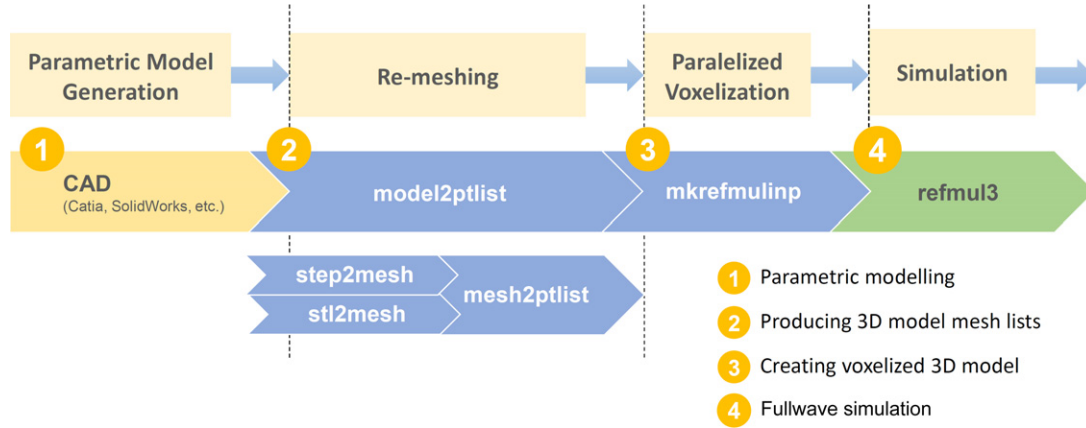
Parametric Model Generation

Re-meshing

Paralelized Voxelization

Simulation

1

CAD
(Catia, SolidWorks, etc.)

2

model2ptlist

3

mkrefmulinp

4

refmul3

step2mesh

stl2mesh

mesh2ptlist

1 Parametric modelling

2 Producing 3D model mesh lists

3 Creating voxelized 3D model

4 Fullwave simulation